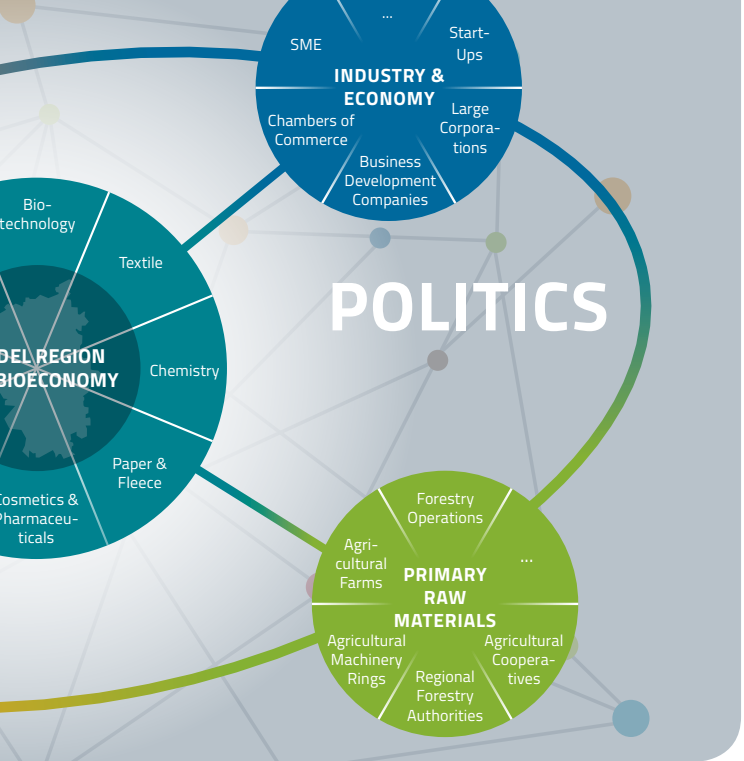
...

SME

Start-Ups

INDUSTRY & ECONOMY

Chambers of Commerce

Large Corporations

Business Development Companies

Biotechnology

Textile

DEL REGION
BIOECONOMY

Chemistry

Paper & Fleece

Cosmetics & Pharmaceuticals

POLITICS

Forestry Operations

Agricultural Farms

PRIMARY RAW MATERIALS

...

Agricultural Machinery Rings

Regional Forestry Authorities

Agricultural Cooperatives